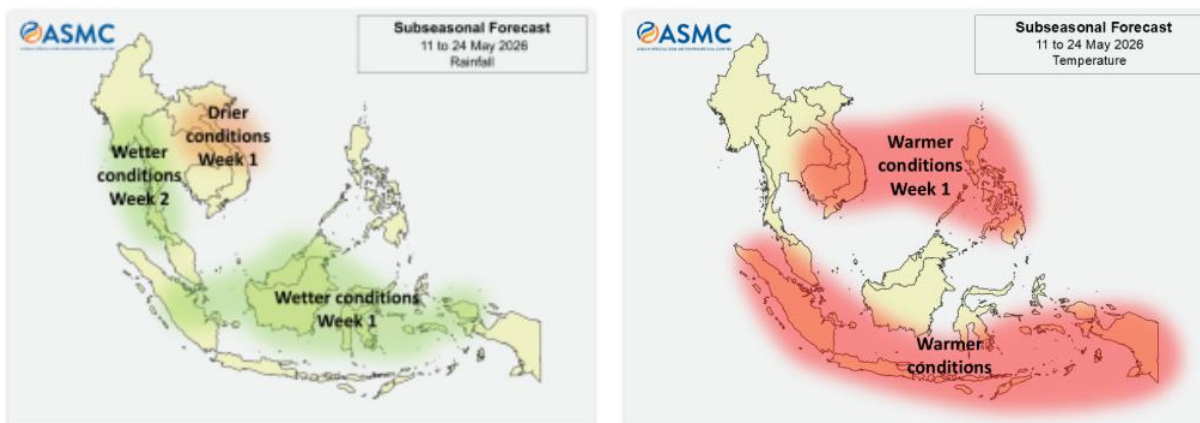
ASMC

Subseasonal Forecast
11 to 24 May 2026
Rainfall

Drier conditions Week 1

Wetter conditions Week 2

Wetter conditions Week 1

ASMC

Subseasonal Forecast
11 to 24 May 2026
Temperature

Warmer conditions Week 1

Warmer conditions